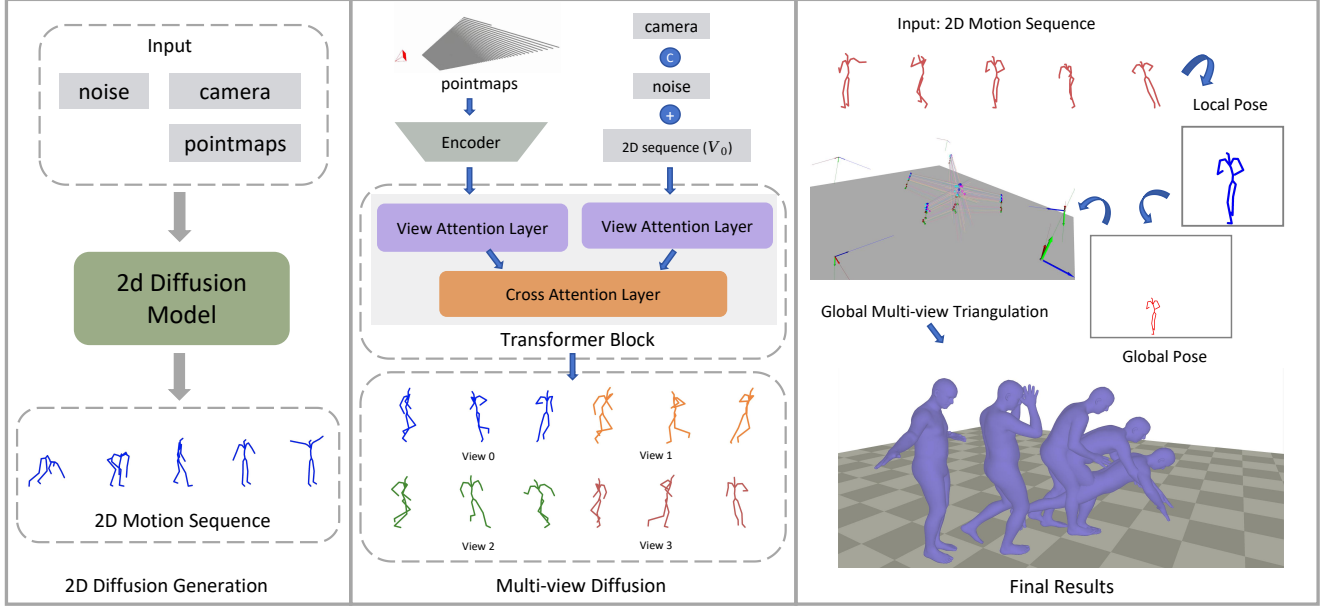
Input

noise

camera

pointmaps

2d Diffusion Model

2D Motion Sequence

2D Diffusion Generation

pointmaps

camera

c

noise

+

Encoder

2D sequence ($V_0$)

View Attention Layer

View Attention Layer

Cross Attention Layer

Transformer Block

View 0

View 1

View 2

View 3

Multi-view Diffusion

Input: 2D Motion Sequence

Local Pose

Global Multi-view Triangulation

Global Pose

Final Results